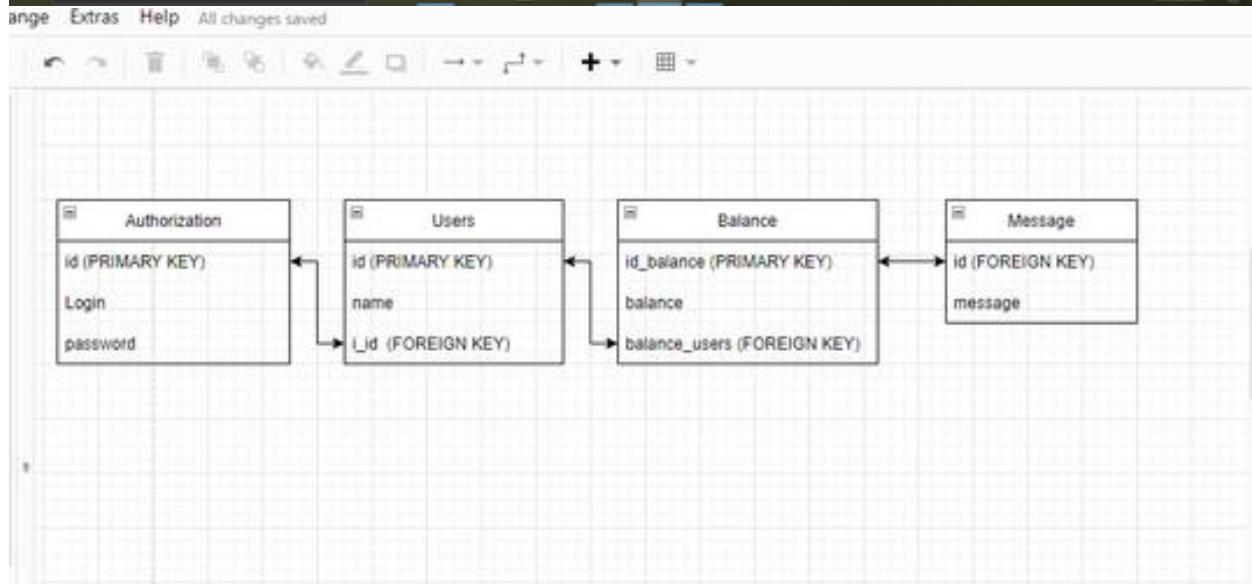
ange Extras Help All changes saved

Authorization
id (PRIMARY KEY)
Login
password

Users
id (PRIMARY KEY)
name
i_id (FOREIGN KEY)

Balance
id_balance (PRIMARY KEY)
balance
balance_users (FOREIGN KEY)

Message
id (FOREIGN KEY)
message